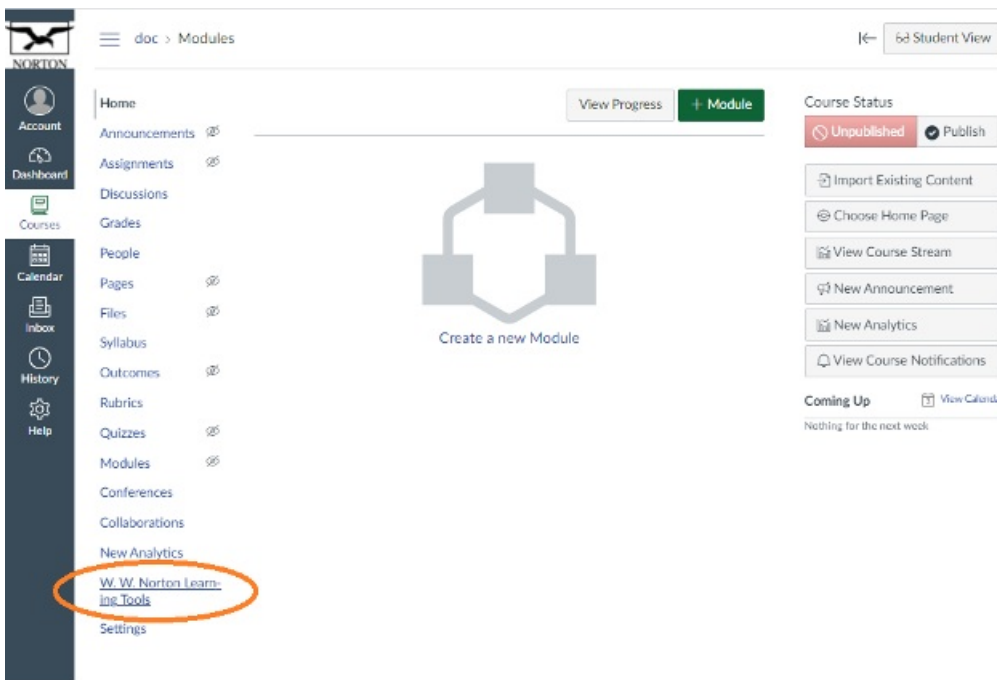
NORTON

Account

Dashboard

Courses

Calendar

Inbox

History

Help

doc > Modules

Student View

Home
Announcements
Assignments
Discussions
Grades
People
Pages
Files
Syllabus
Outcomes
Rubrics
Quizzes
Modules
Conferences
Collaborations
New Analytics
W. W. Norton Learning Tools
Settings

View Progress
+ Module

Create a new Module

Course Status
Unpublished
Publish

Import Existing Content
Choose Home Page
View Course Stream
New Announcement
New Analytics
View Course Notifications

Coming Up
View Calend
Nothing for the next week